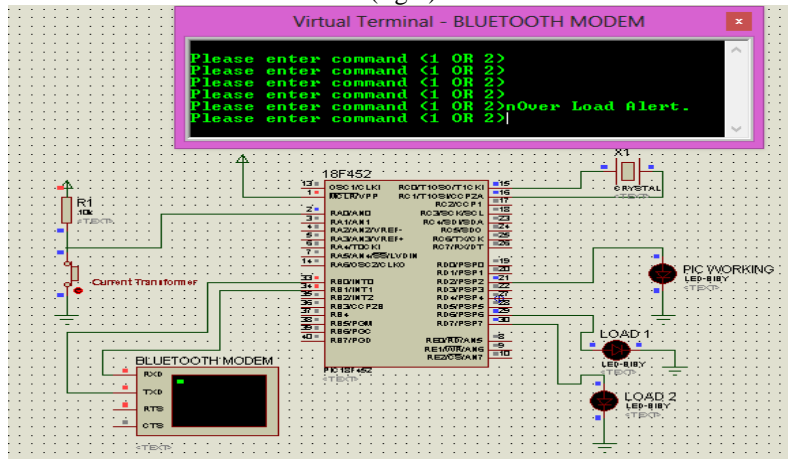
Virtual Terminal - BLUETOOTH MODEM

Please enter command (1 OR 2)
Please enter command (1 OR 2)
Please enter command (1 OR 2)
Please enter command (1 OR 2)
Please enter command (1 OR 2)nOver Load Alert.
Please enter command (1 OR 2)

X1
CRYSTAL
<TEXT>

18F452

R1
10k
<TEXT>

Current Transformer

13 OSC1/CLKI
14 OSC2/CLKO
1 MCLR/VPP
2 RA0/AN0
3 RA1/AN1
4 RA2/AN2/VREF-
5 RA3/AN3/VREF+
6 RA4/T0CKI
7 RA5/AN4/SS/LVDIN
14 RA6/OSC2/CLKO
33 RB0/INT0
34 RB1/INT1
35 RB2/INT2
36 RB3/CCP2B
37 RB4
38 RB5/PGM
39 RB6/PGC
40 RB7/PGD

RC0/T1OSO/T1CKI 15
RC1/T1OSI/CCP2A 16
RC2/CCP1 17
RC3/SCK/SCL 18
RC4/SDI/SDA 23
RC5/SDO 24
RC6/TX/CK 25
RC7/RX/DT 26
RD0/PSP0 19
RD1/PSP1 20
RD2/PSP2 21
RD3/PSP3 22
RD4/PSP4 27
RD5/PSP5 28
RD6/PSP6 29
RD7/PSP7 30
RE0/RD/AN5 8
RE1/WR/AN6 9
RE2/CS/AN7 10

PIC18F452
<TEXT>

PIC WORKING
LED-BIBY
<TEXT>

LOAD 1
LED-BIBY
<TEXT>

LOAD 2
LED-BIBY
<TEXT>

BLUETOOTH MODEM
RXD
TXD
RTS
CTS
<TEXT>